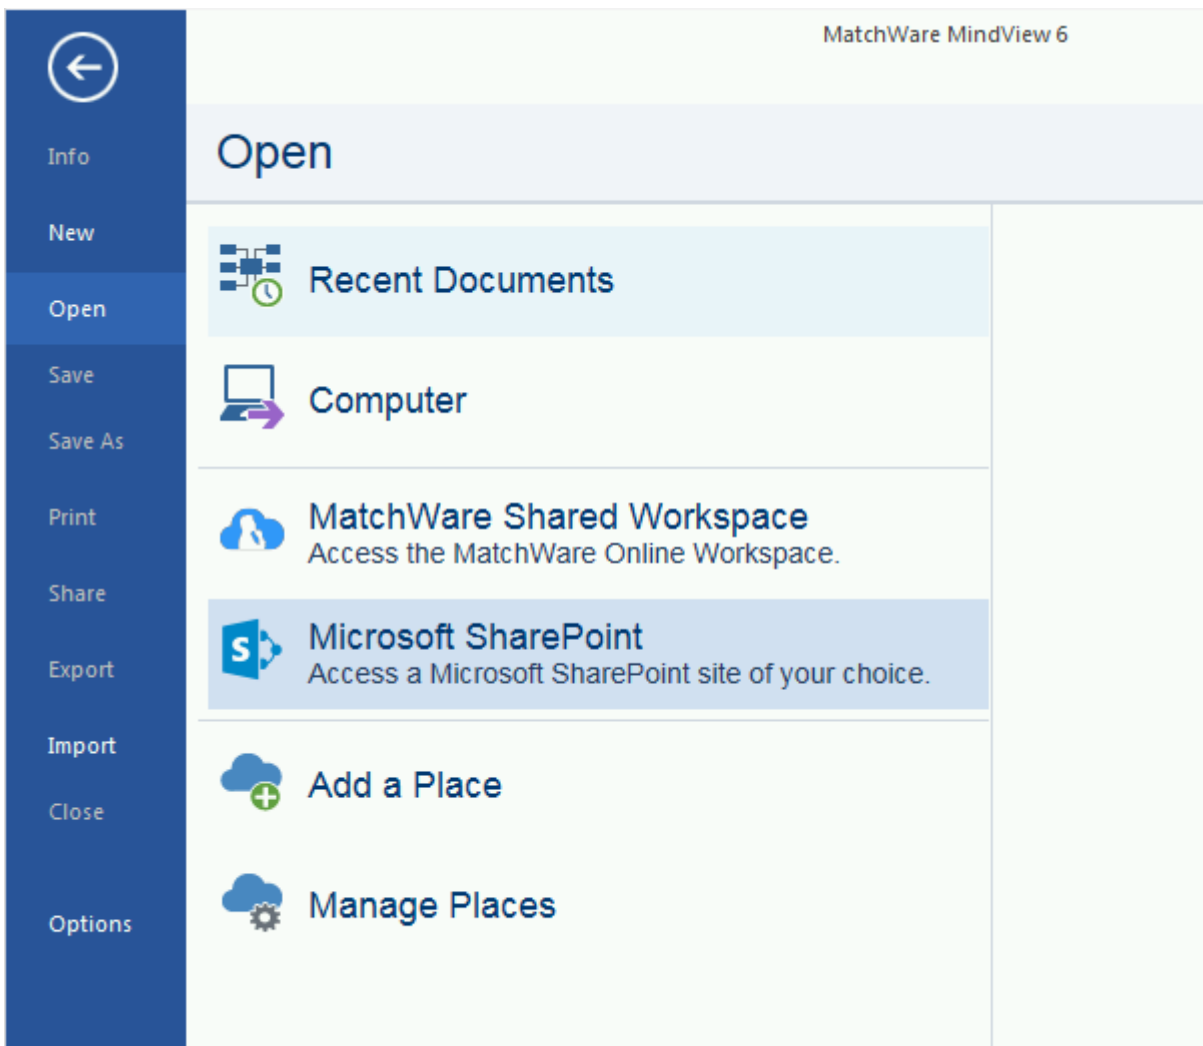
Info

New

Open

Save

Save As

Print

Share

Export

Import

Close

Options

MatchWare MindView 6

Open

Recent Documents

Computer

MatchWare Shared Workspace
Access the MatchWare Online Workspace.

Microsoft SharePoint
Access a Microsoft SharePoint site of your choice.

Add a Place

Manage Places